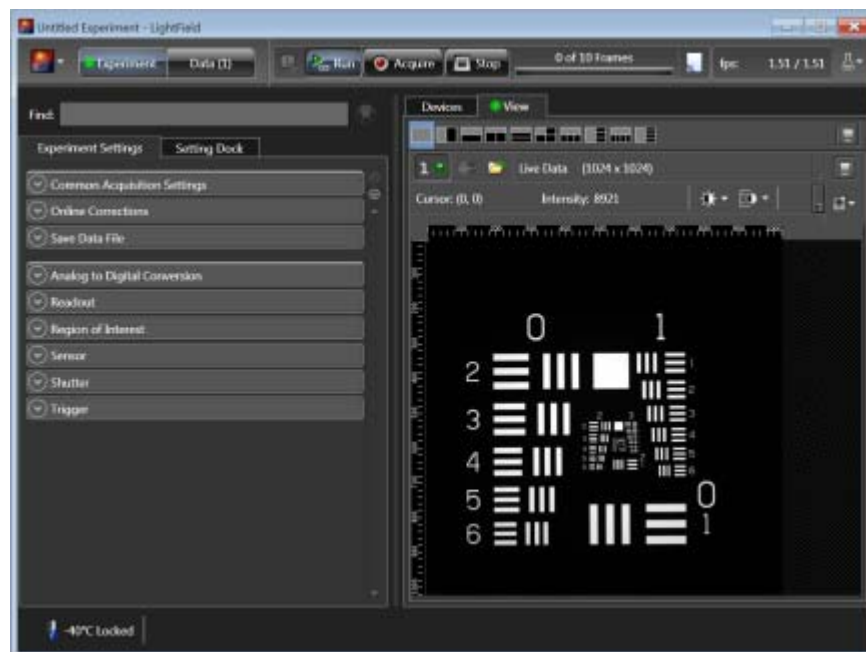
Untitled Experiment - LightField

Experiment Data (1) Run Acquire Stop 0 of 10 Frames fps: 1.51 / 1.51

Find:

Experiment Settings Setting Dock

Common Acquisition Settings
Online Corrections
Save Data File
Analog to Digital Conversion
Readout
Region of Interest
Sensor
Shutter
Trigger

Devices View

1 Live Data (1024 x 1024)

Cursor: (0, 0) Intensity: 8921

0 1
2
3
4
5
6
0
1

-40°C Locked